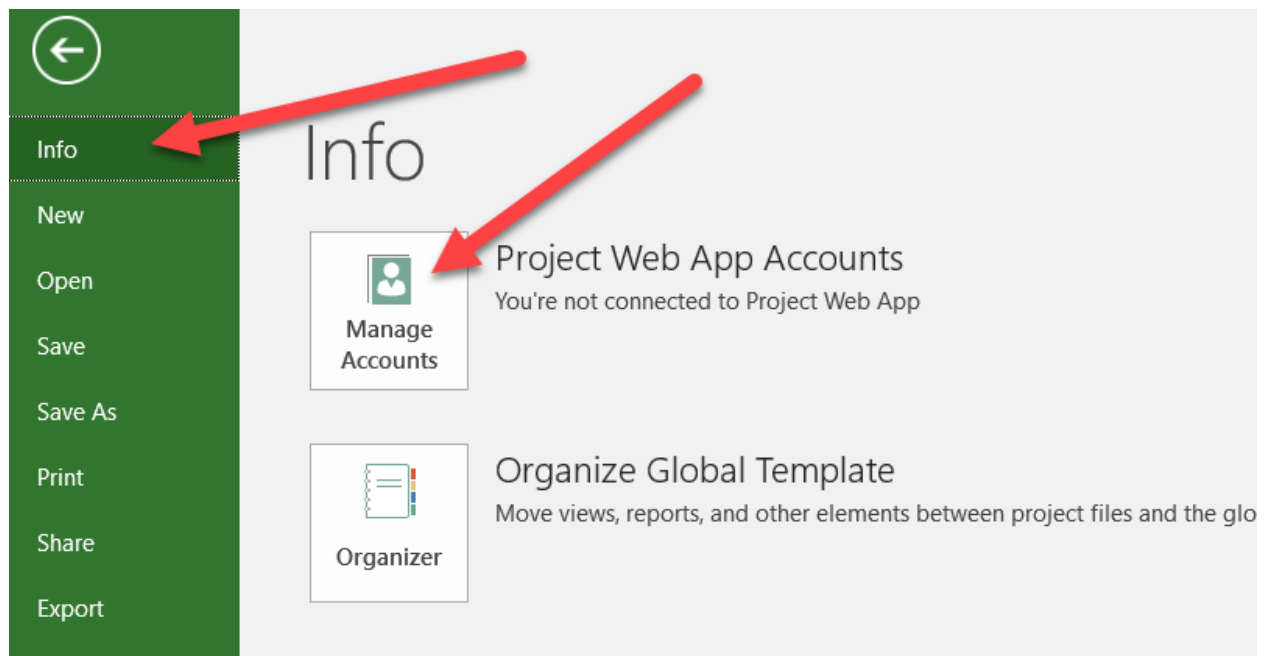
Info
New
Open
Save
Save As
Print
Share
Export

Info

Manage Accounts

Project Web App Accounts
You're not connected to Project Web App

Organizer

Organize Global Template
Move views, reports, and other elements between project files and the glo